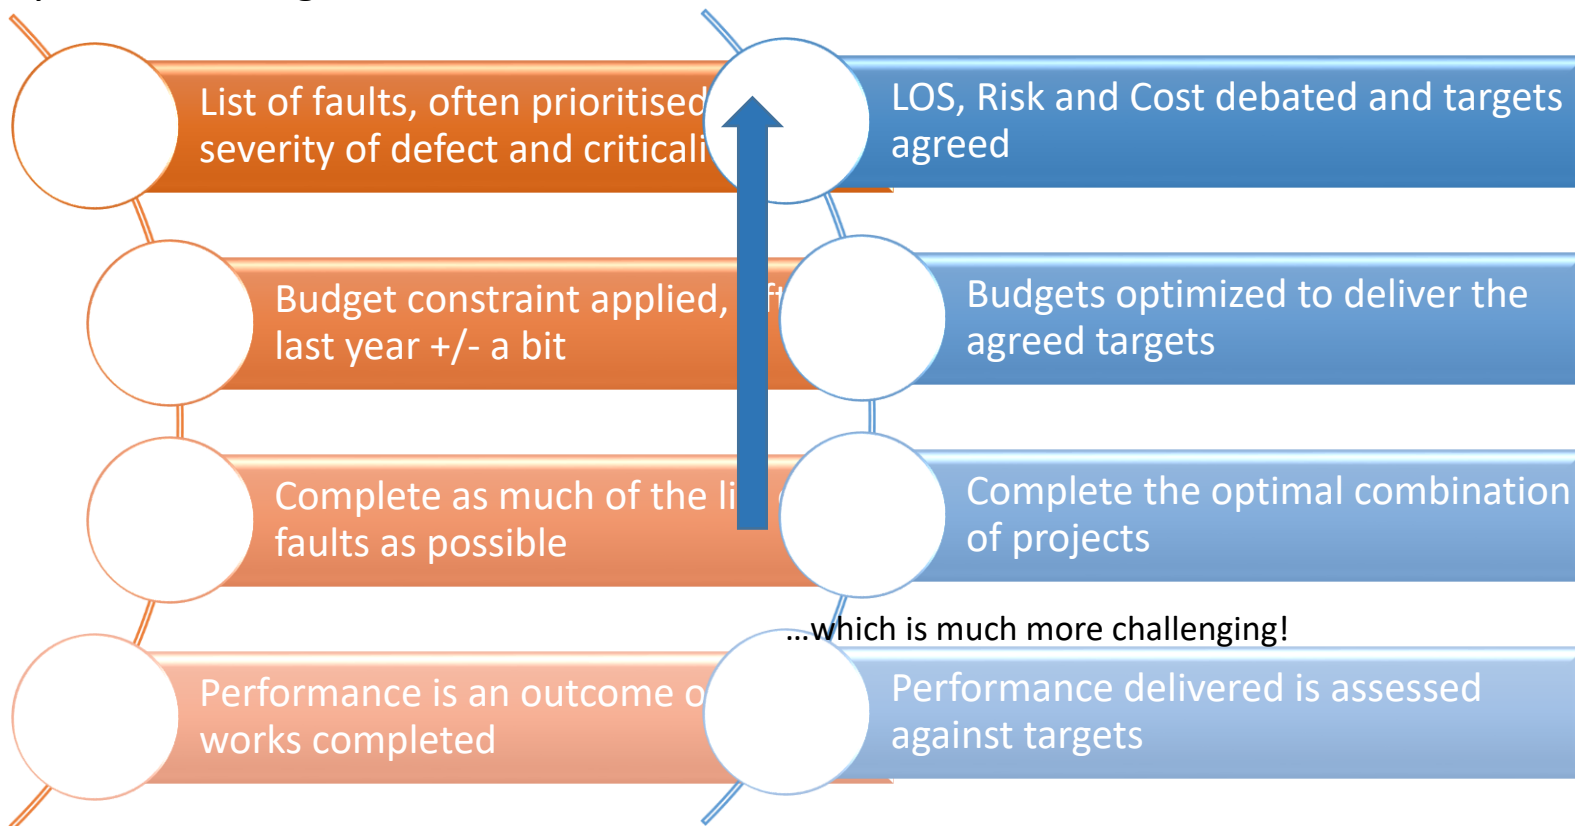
List of faults, often prioritised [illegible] severity of defect and critical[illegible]

Budget constraint applied, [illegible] last year +/- a bit

Complete as much of the li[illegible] faults as possible

Performance is an outcome o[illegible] works completed

LOS, Risk and Cost debated and targets agreed

Budgets optimized to deliver the agreed targets

Complete the optimal combination of projects

...which is much more challenging!

Performance delivered is assessed against targets